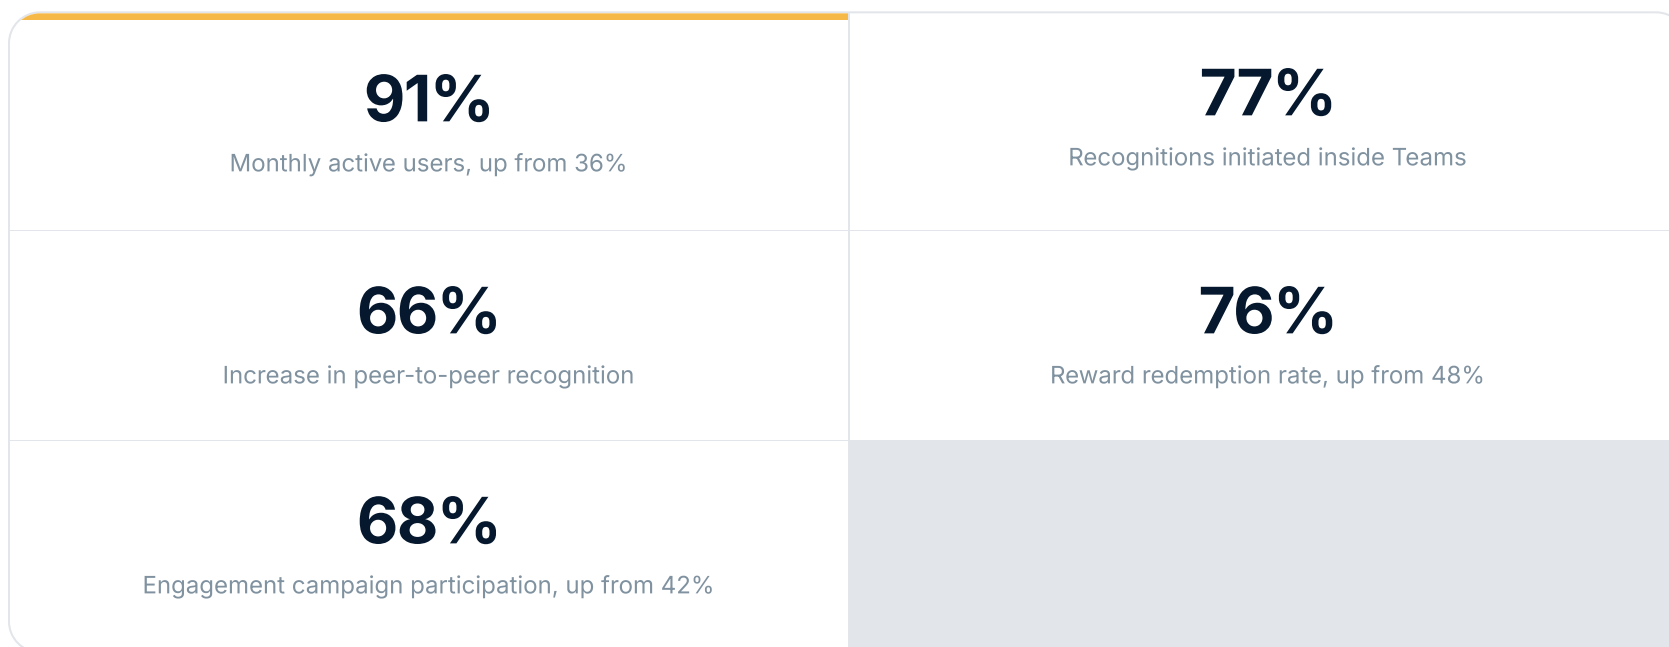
91%
Monthly active users, up from 36%

77%
Recognitions initiated inside Teams

66%
Increase in peer-to-peer recognition

76%
Reward redemption rate, up from 48%

68%
Engagement campaign participation, up from 42%